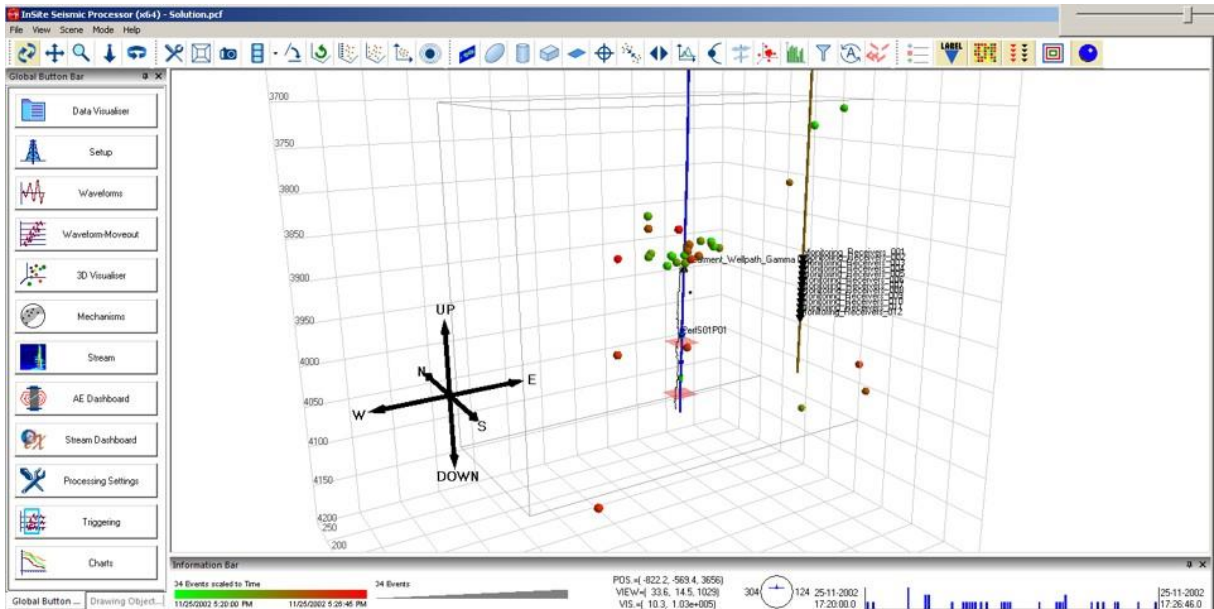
InSite Seismic Processor (x64) - Solution.pcf
File View Scene Mode Help

Global Button Bar
Data Visualiser
Setup
Waveforms
Waveform-Moveout
3D Visualiser
Mechanisms
Stream
AE Dashboard
Stream Dashboard
Processing Settings
Triggering
Charts
Global Button ...
Drawing Object...

3700
3750
3800
3850
3900
3950
4000
4050
4100
4150
4200
250
200

UP
DOWN
N
E
W
S

ment_Wellpath_Gamma
Perf501P01
Monitoring_Receivers_001
Monitoring_Receivers_012

Information Bar
34 Events scaled to Time
11/25/2002 5:20:00 PM
11/25/2002 5:26:46 PM
34 Events
POS.=( -822.2, -569.4, 3656)
VIEW=( 33.6, 14.5, 1029)
VIS.=( 10.3, 1.03e+005)
304
124
25-11-2002
17:20:00.0
25-11-2002
17:26:46.0